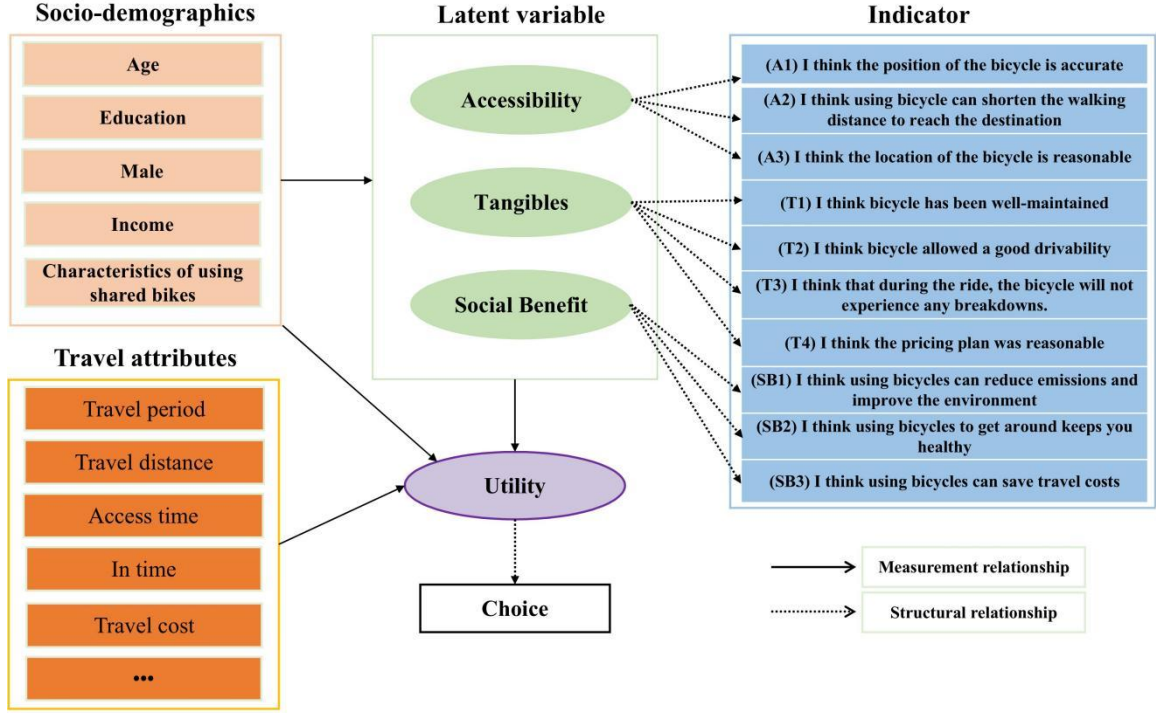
Socio-demographics

Age

Education

Male

Income

Characteristics of using shared bikes

Travel attributes

Travel period

Travel distance

Access time

In time

Travel cost

•••

Latent variable

Accessibility

Tangibles

Social Benefit

Utility

Choice

Indicator

(A1) I think the position of the bicycle is accurate

(A2) I think using bicycle can shorten the walking distance to reach the destination

(A3) I think the location of the bicycle is reasonable

(T1) I think bicycle has been well-maintained

(T2) I think bicycle allowed a good drivability

(T3) I think that during the ride, the bicycle will not experience any breakdowns.

(T4) I think the pricing plan was reasonable

(SB1) I think using bicycles can reduce emissions and improve the environment

(SB2) I think using bicycles to get around keeps you healthy

(SB3) I think using bicycles can save travel costs

Measurement relationship

Structural relationship